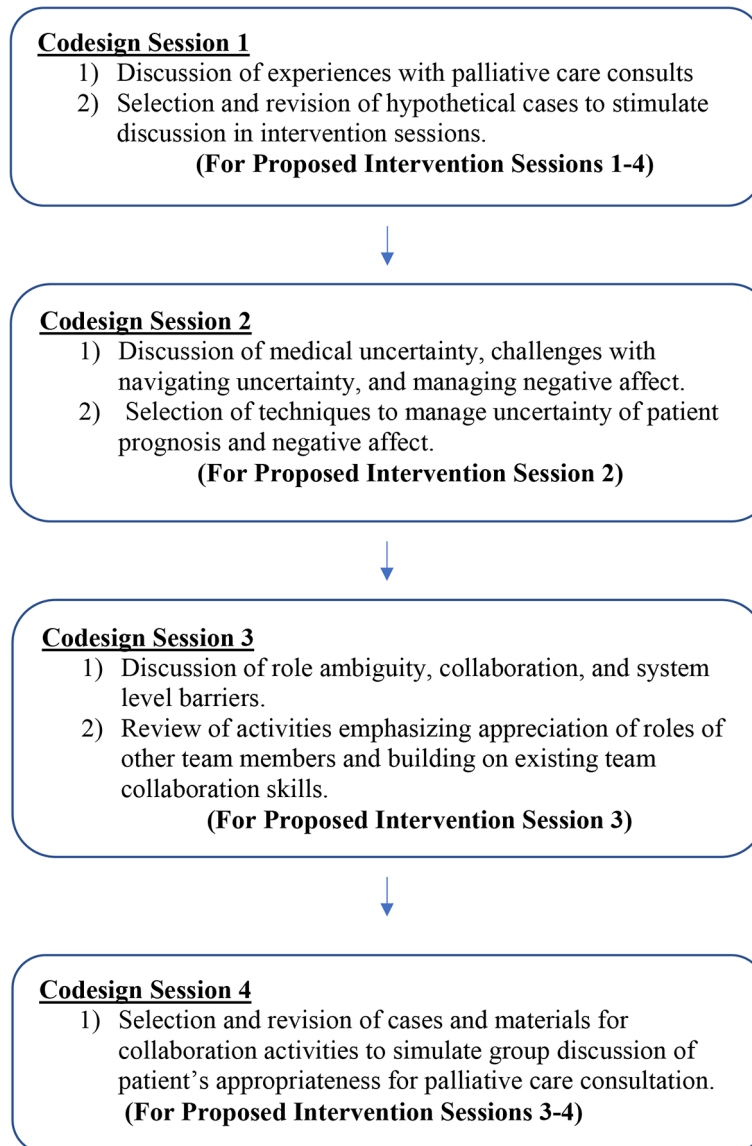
Codesign Session 1
1) Discussion of experiences with palliative care consults
2) Selection and revision of hypothetical cases to stimulate discussion in intervention sessions.
(For Proposed Intervention Sessions 1-4)

Codesign Session 2
1) Discussion of medical uncertainty, challenges with navigating uncertainty, and managing negative affect.
2) Selection of techniques to manage uncertainty of patient prognosis and negative affect.
(For Proposed Intervention Session 2)

Codesign Session 3
1) Discussion of role ambiguity, collaboration, and system level barriers.
2) Review of activities emphasizing appreciation of roles of other team members and building on existing team collaboration skills.
(For Proposed Intervention Session 3)

Codesign Session 4
1) Selection and revision of cases and materials for collaboration activities to simulate group discussion of patient's appropriateness for palliative care consultation.
(For Proposed Intervention Sessions 3-4)